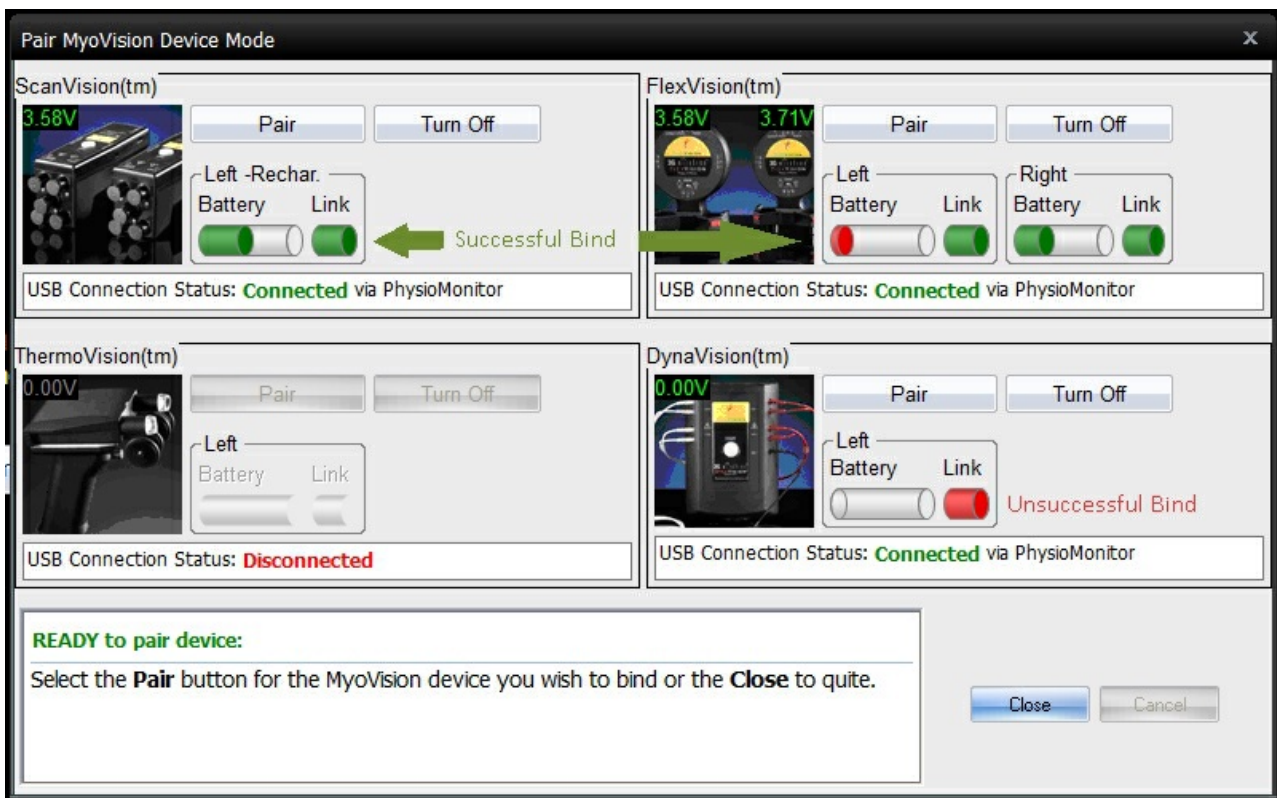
Pair MyoVision Device Mode

x

ScanVision(tm)

3.58V

Pair

Turn Off

Left -Rechar.

Battery

Link

Successful Bind

USB Connection Status: Connected via PhysioMonitor

FlexVision(tm)

3.58V

3.71V

Pair

Turn Off

Left

Battery

Link

Right

Battery

Link

USB Connection Status: Connected via PhysioMonitor

ThermoVision(tm)

0.00V

Pair

Turn Off

Left

Battery

Link

USB Connection Status: Disconnected

DynaVision(tm)

0.00V

Pair

Turn Off

Left

Battery

Link

Unsuccessful Bind

USB Connection Status: Connected via PhysioMonitor

READY to pair device:

Select the Pair button for the MyoVision device you wish to bind or the Close to quite.

Close

Cancel